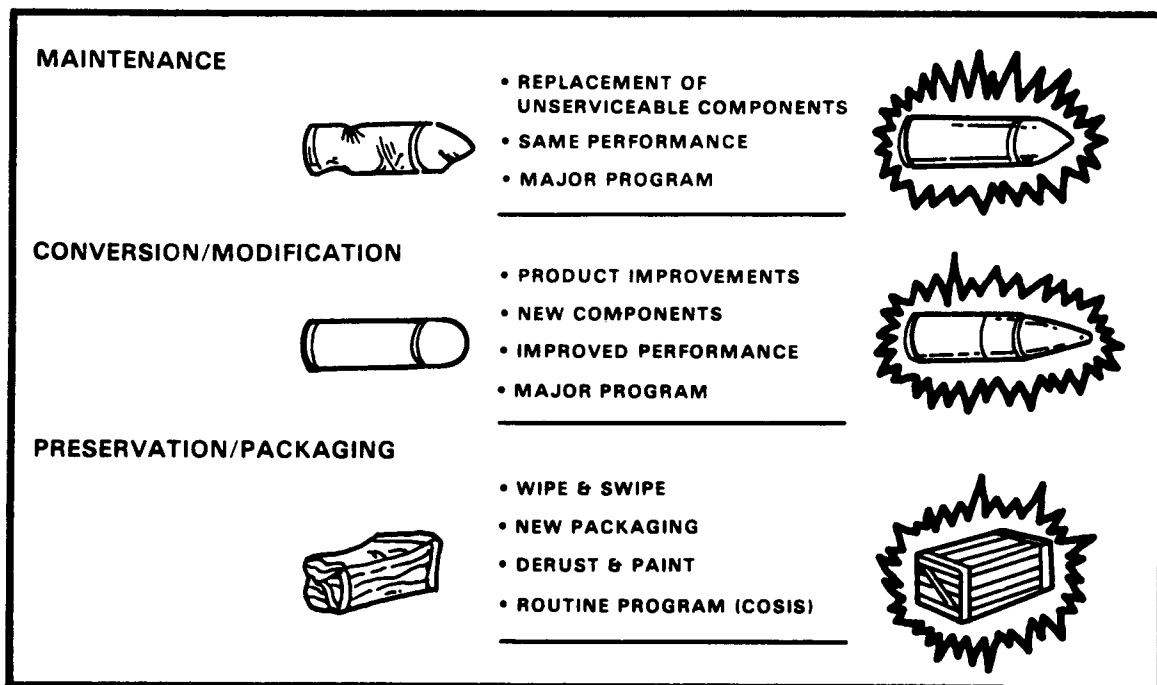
MAINTENANCE

• REPLACEMENT OF UNSERVICEABLE COMPONENTS
• SAME PERFORMANCE
• MAJOR PROGRAM

CONVERSION/MODIFICATION

• PRODUCT IMPROVEMENTS
• NEW COMPONENTS
• IMPROVED PERFORMANCE
• MAJOR PROGRAM

PRESERVATION/PACKAGING

• WIPE & SWIPE
• NEW PACKAGING
• DERUST & PAINT
• ROUTINE PROGRAM (COSIS)